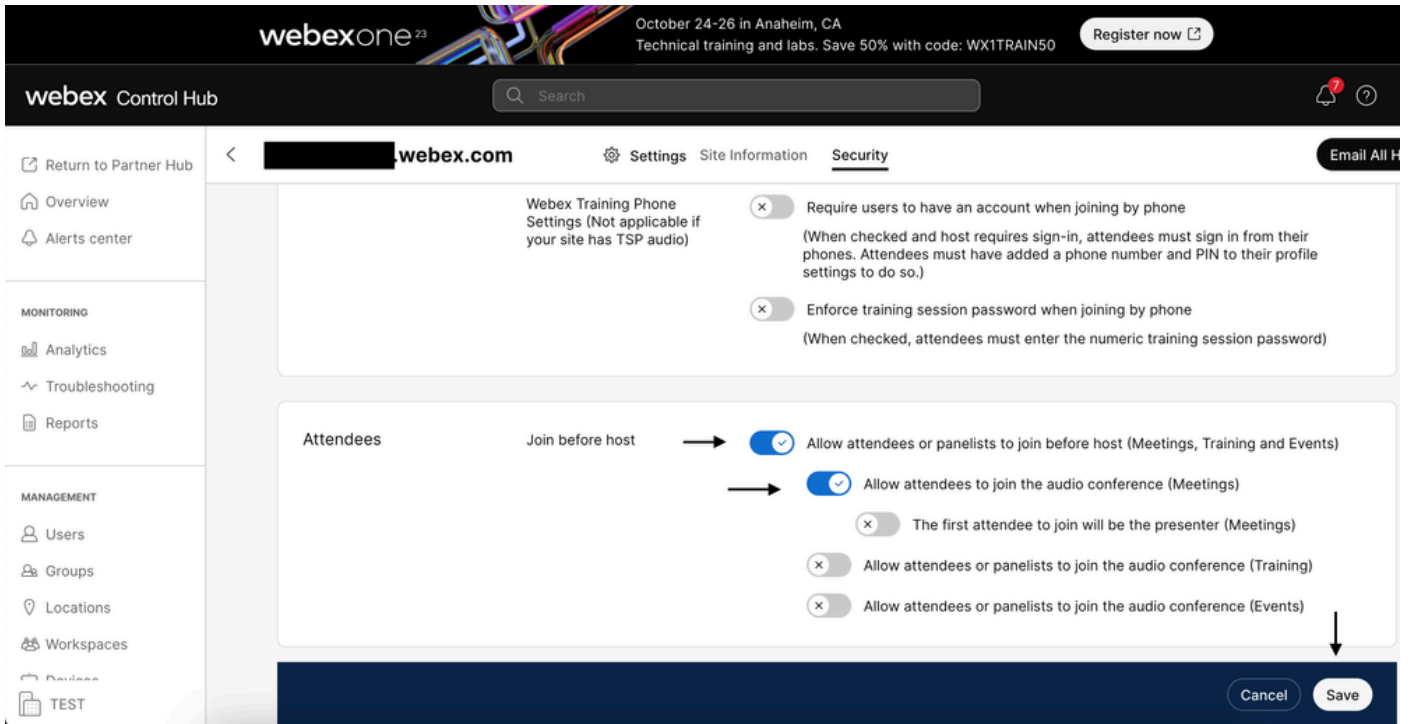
webexone²³

October 24-26 in Anaheim, CA
Technical training and labs. Save 50% with code: WX1TRAIN50

Register now

webex Control Hub

Search

7

Return to Partner Hub
Overview
Alerts center

MONITORING
Analytics
Troubleshooting
Reports

MANAGEMENT
Users
Groups
Locations
Workspaces
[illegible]

TEST

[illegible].webex.com

Settings Site Information Security

Email All H

Webex Training Phone Settings (Not applicable if your site has TSP audio)

Require users to have an account when joining by phone

(When checked and host requires sign-in, attendees must sign in from their phones. Attendees must have added a phone number and PIN to their profile settings to do so.)

Enforce training session password when joining by phone

(When checked, attendees must enter the numeric training session password)

Attendees

Join before host

Allow attendees or panelists to join before host (Meetings, Training and Events)

Allow attendees to join the audio conference (Meetings)

The first attendee to join will be the presenter (Meetings)

Allow attendees or panelists to join the audio conference (Training)

Allow attendees or panelists to join the audio conference (Events)

Cancel

Save